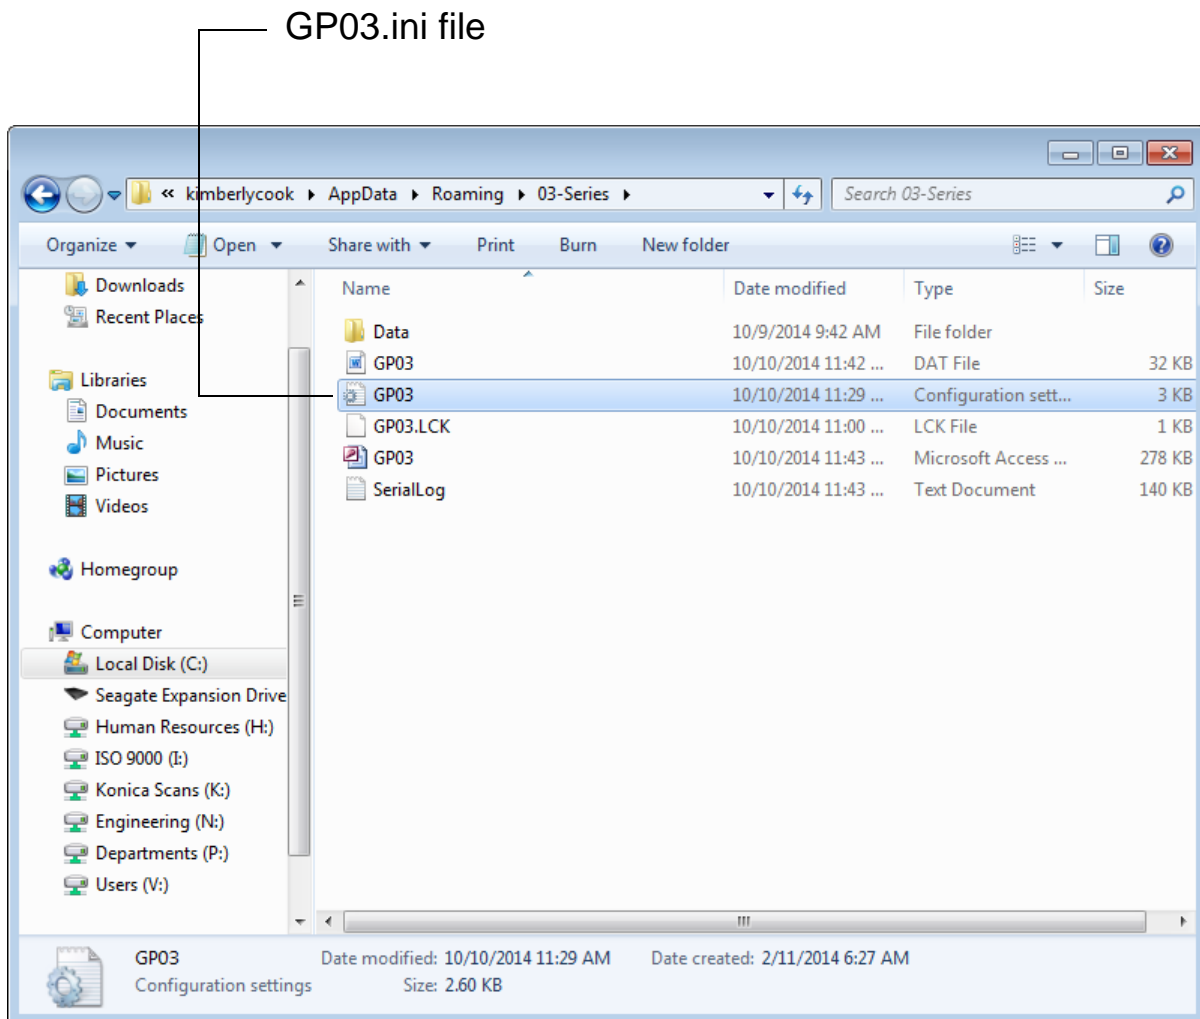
GP03.ini file

« kimberlycook ▸ AppData ▸ Roaming ▸ 03-Series ▸

Search 03-Series

Organize ▾ Open ▾ Share with ▾ Print Burn New folder

Downloads
Recent Places

Libraries
Documents
Music
Pictures
Videos

Homegroup

Computer
Local Disk (C:)
Seagate Expansion Drive
Human Resources (H:)
ISO 9000 (I:)
Konica Scans (K:)
Engineering (N:)
Departments (P:)
Users (V:)

| Name | Date modified | Type | Size |
|---|---|---|---|
| Data | 10/9/2014 9:42 AM | File folder | |
| GP03 | 10/10/2014 11:42 ... | DAT File | 32 KB |
| GP03 | 10/10/2014 11:29 ... | Configuration sett... | 3 KB |
| GP03.LCK | 10/10/2014 11:00 ... | LCK File | 1 KB |
| GP03 | 10/10/2014 11:43 ... | Microsoft Access ... | 278 KB |
| SerialLog | 10/10/2014 11:43 ... | Text Document | 140 KB |

GP03 Date modified: 10/10/2014 11:29 AM Date created: 2/11/2014 6:27 AM
Configuration settings Size: 2.60 KB